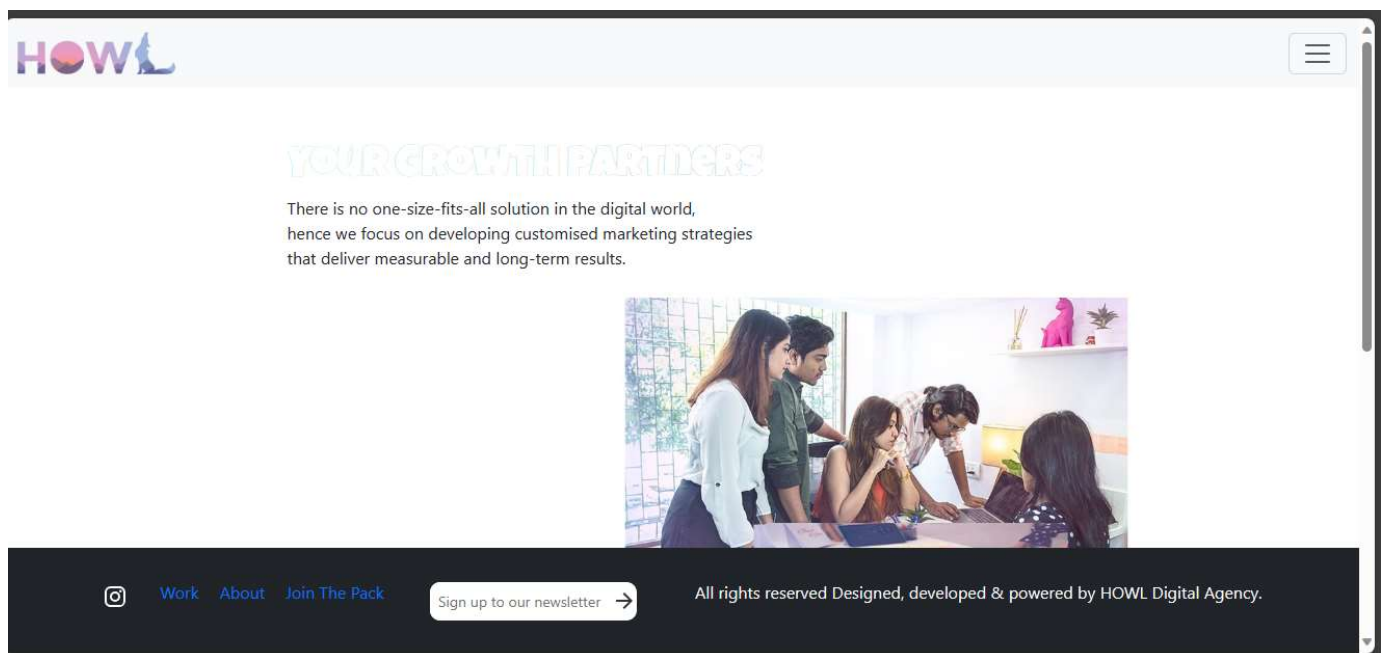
HOWL

YOUR GROWTH PARTNERS

There is no one-size-fits-all solution in the digital world, hence we focus on developing customised marketing strategies that deliver measurable and long-term results.

Work About Join The Pack

Sign up to our newsletter

All rights reserved Designed, developed & powered by HOWL Digital Agency.